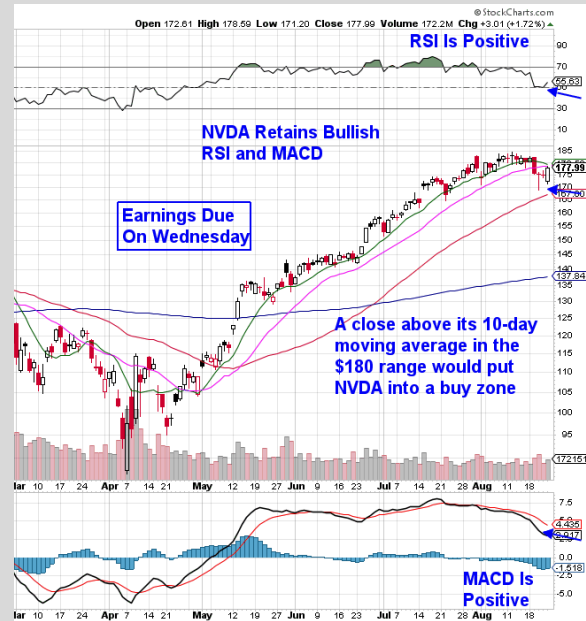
@ StockCharts.com

Open 172.61 High 178.59 Low 171.20 Close 177.99 Volume 172.2M Chg +3.01 (+1.72%)

RSI Is Positive

90
70
55.63
50
30
10

NVDA Retains Bullish RSI and MACD

185
177.99
175
170
167.60
165
160
155
150
145
140
137.84
135
130
125
120
115
110
105
100
95

Earnings Due On Wednesday

A close above its 10-day moving average in the $180 range would put NVDA into a buy zone

172.151

Mar 10 17 24 Apr 7 14 21 May 12 19 27 Jun 9 16 23 Jul 7 14 21 28 Aug 11 18

7.5
5.0
4.435
2.917
2.5
0.0
-1.518
-2.5
-5.0

MACD Is Positive

Mar 10 17 24 Apr 7 14 21 May 12 19 27 Jun 9 16 23 Jul 7 14 21 28 Aug 11 18